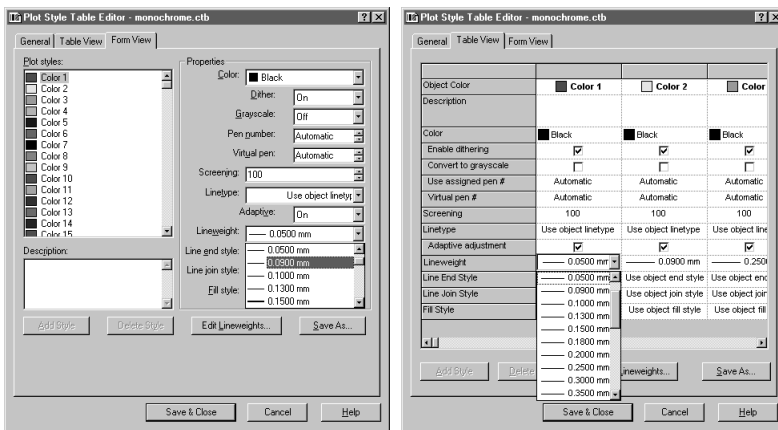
Plot Style Table Editor - monochrome.ctb

General | Table View | Form View

Plot styles:
Color 1
Color 2
Color 3
Color 4
Color 5
Color 6
Color 7
Color 8
Color 9
Color 10
Color 11
Color 12
Color 13
Color 14
Color 15

Description:

Properties
Color: Black
Dither: On
Grayscale: Off
Pen number: Automatic
Virtual pen: Automatic
Screening: 100
Linetype: Use object linetype
Adaptive: On
Lineweight: 0.0500 mm
Line end style: 0.0500 mm
Line join style: 0.0900 mm
Fill style: 0.1000 mm
0.1300 mm
0.1500 mm

Add Style | Delete Style | Edit Lineweights... | Save As...

Save & Close | Cancel | Help

Plot Style Table Editor - monochrome.ctb

General | Table View | Form View

| Object Color | Color 1 | Color 2 | Color |
|---|---|---|---|
| Description | | | |
| Color | Black | Black | Black |
| Enable dithering | ☑ | ☑ | ☑ |
| Convert to grayscale | ☐ | ☐ | ☐ |
| Use assigned pen # | Automatic | Automatic | Automatic |
| Virtual pen # | Automatic | Automatic | Automatic |
| Screening | 100 | 100 | 100 |
| Linetype | Use object linetype | Use object linetype | Use object line |
| Adaptive adjustment | ☑ | ☑ | ☑ |
| Lineweight | 0.0500 mm | 0.0900 mm | 0.250 |
| Line End Style | 0.0500 mm | Use object end style | Use object end |
| Line Join Style | 0.0900 mm | Use object join style | Use object join |
| Fill Style | 0.1000 mm | Use object fill style | Use object fill |

0.1300 mm
0.1500 mm
0.1800 mm
0.2000 mm
0.2500 mm
0.3000 mm
0.3500 mm

Add Style | Delete | Lineweights... | Save As...

Save & Close | Cancel | Help